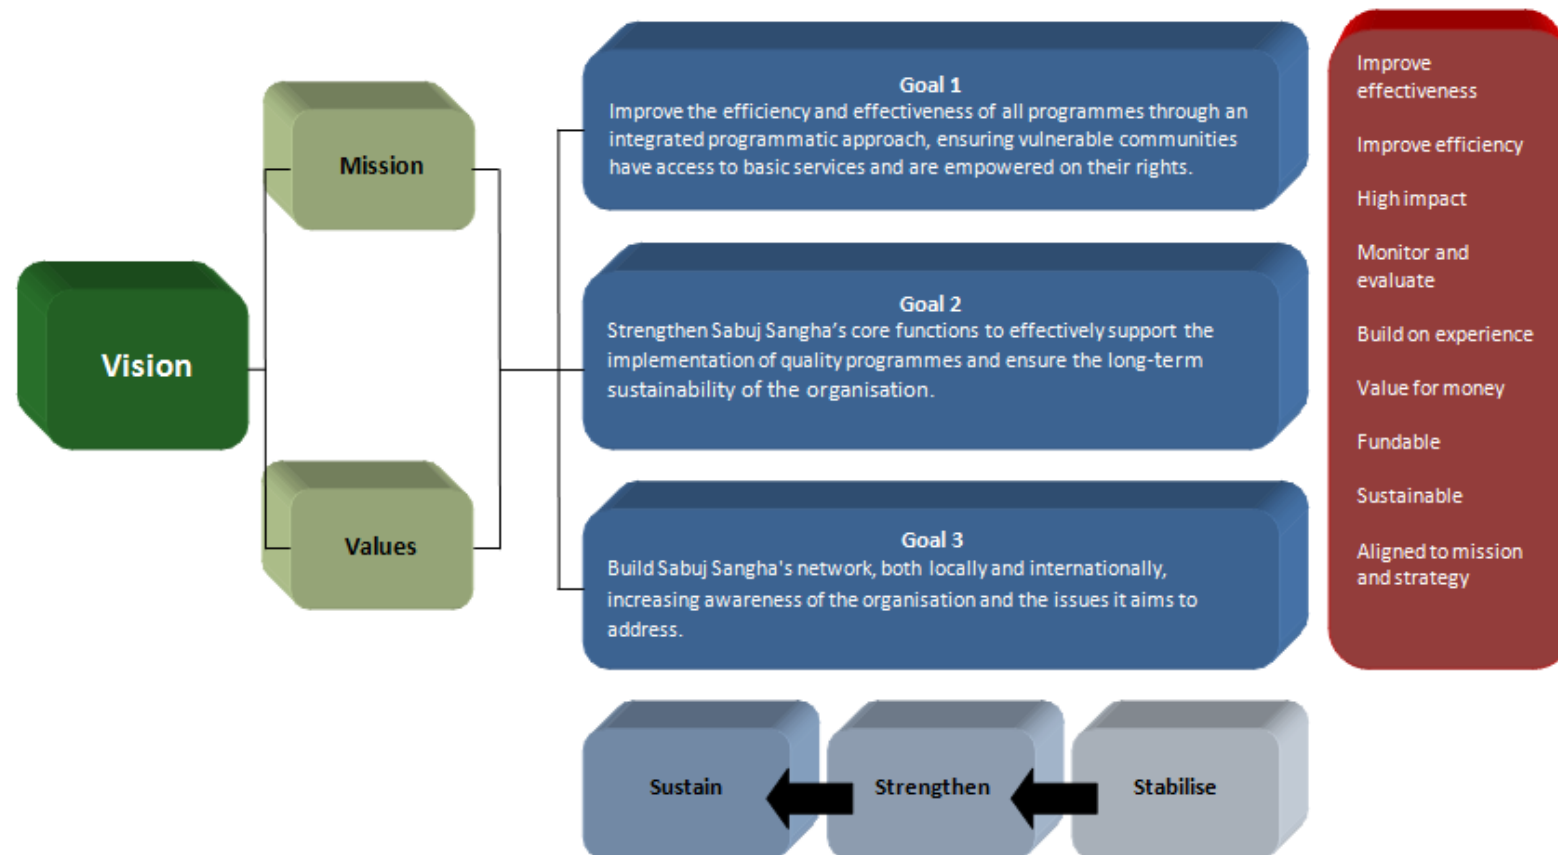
Vision

Mission

Values

Goal 1
Improve the efficiency and effectiveness of all programmes through an integrated programmatic approach, ensuring vulnerable communities have access to basic services and are empowered on their rights.

Goal 2
Strengthen Sabuj Sangha's core functions to effectively support the implementation of quality programmes and ensure the long-term sustainability of the organisation.

Goal 3
Build Sabuj Sangha's network, both locally and internationally, increasing awareness of the organisation and the issues it aims to address.

Improve effectiveness

Improve efficiency

High impact

Monitor and evaluate

Build on experience

Value for money

Fundable

Sustainable

Aligned to mission and strategy

Sustain

Strengthen

Stabilise